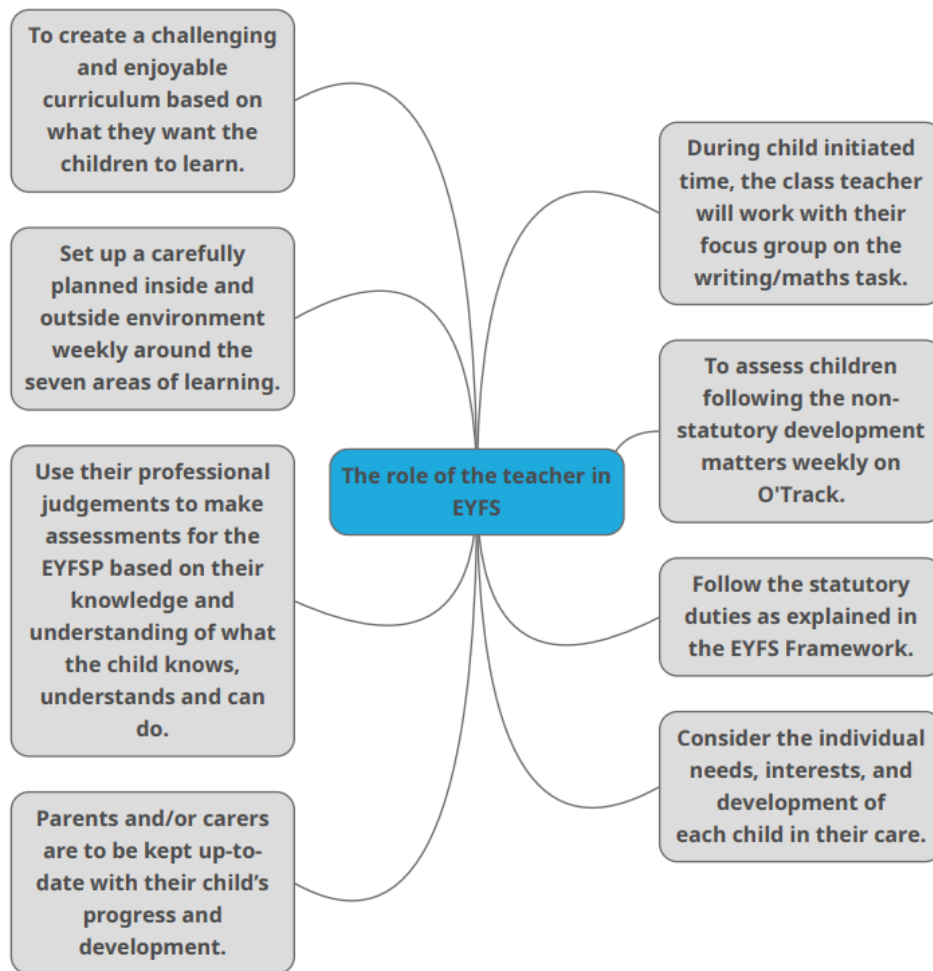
The role of the teacher in EYFS

To create a challenging and enjoyable curriculum based on what they want the children to learn.

Set up a carefully planned inside and outside environment weekly around the seven areas of learning.

Use their professional judgements to make assessments for the EYFSP based on their knowledge and understanding of what the child knows, understands and can do.

Parents and/or carers are to be kept up-to-date with their child's progress and development.

During child initiated time, the class teacher will work with their focus group on the writing/maths task.

To assess children following the non-statutory development matters weekly on O'Track.

Follow the statutory duties as explained in the EYFS Framework.

Consider the individual needs, interests, and development of each child in their care.